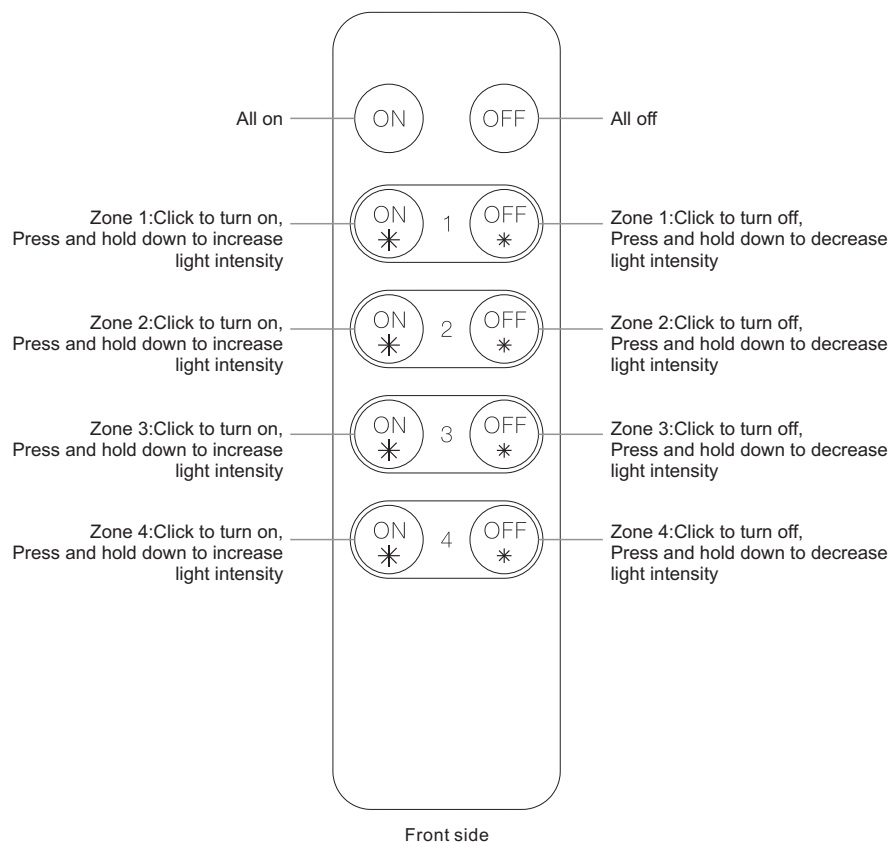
All on

ON

OFF

All off

Zone 1:Click to turn on, Press and hold down to increase light intensity

ON
*
1
OFF
*

Zone 1:Click to turn off, Press and hold down to decrease light intensity

Zone 2:Click to turn on, Press and hold down to increase light intensity

ON
*
2
OFF
*

Zone 2:Click to turn off, Press and hold down to decrease light intensity

Zone 3:Click to turn on, Press and hold down to increase light intensity

ON
*
3
OFF
*

Zone 3:Click to turn off, Press and hold down to decrease light intensity

Zone 4:Click to turn on, Press and hold down to increase light intensity

ON
*
4
OFF
*

Zone 4:Click to turn off, Press and hold down to decrease light intensity

Front side